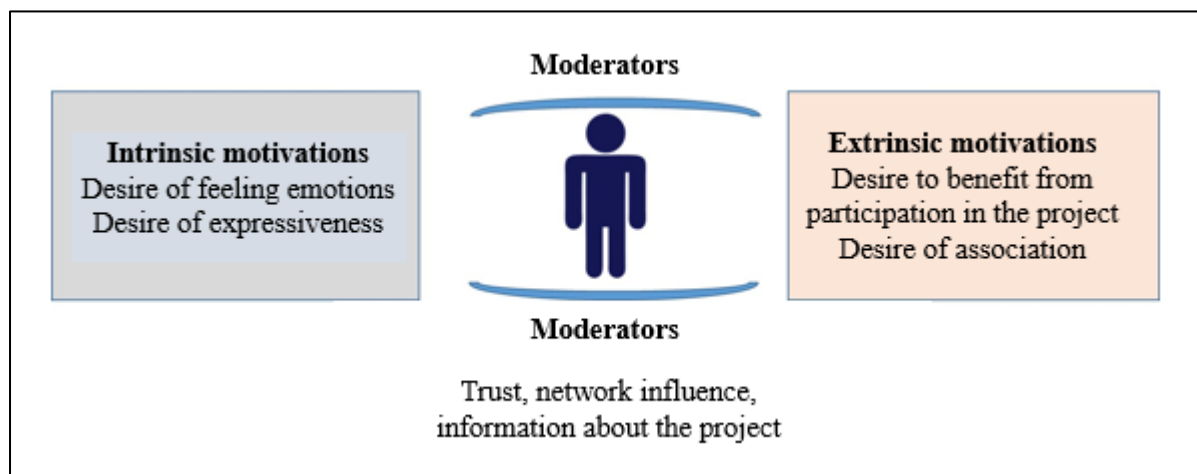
Moderators

Intrinsic motivations
Desire of feeling emotions
Desire of expressiveness

Extrinsic motivations
Desire to benefit from participation in the project
Desire of association

Moderators

Trust, network influence, information about the project